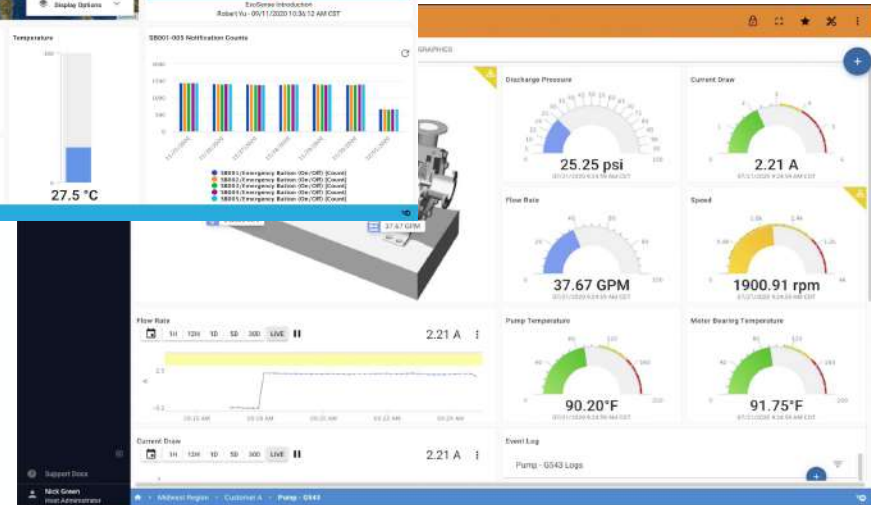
Display Options

ExoSense Introduction
Robert Yu - 09/11/2020 10:36:12 AM CST

Temperature

100

0

27.5 °C

SB001-005 Notification Counts

SB001 (Emergency Button (On/Off) (Count)
SB002 (Emergency Button (On/Off) (Count)
SB003 (Emergency Button (On/Off) (Count)
SB004 (Emergency Button (On/Off) (Count)
SB005 (Emergency Button (On/Off) (Count)

GRAPHICS

37.67 GPM

Discharge Pressure

25.25 psi

Current Draw

2.21 A

Flow Rate

37.67 GPM

Speed

1900.91 rpm

Flow Rate

1H 12H 1D 5D 30D LIVE

2.21 A

Pump Temperature

90.20°F

Motor Bearing Temperature

91.75°F

Current Draw

1H 12H 1D 5D 30D LIVE

2.21 A

Event Log

Pump - G543 Logs

Support Docs

Nick Green
Host Administrator

Midwest Region › Customer A › Pump - G543